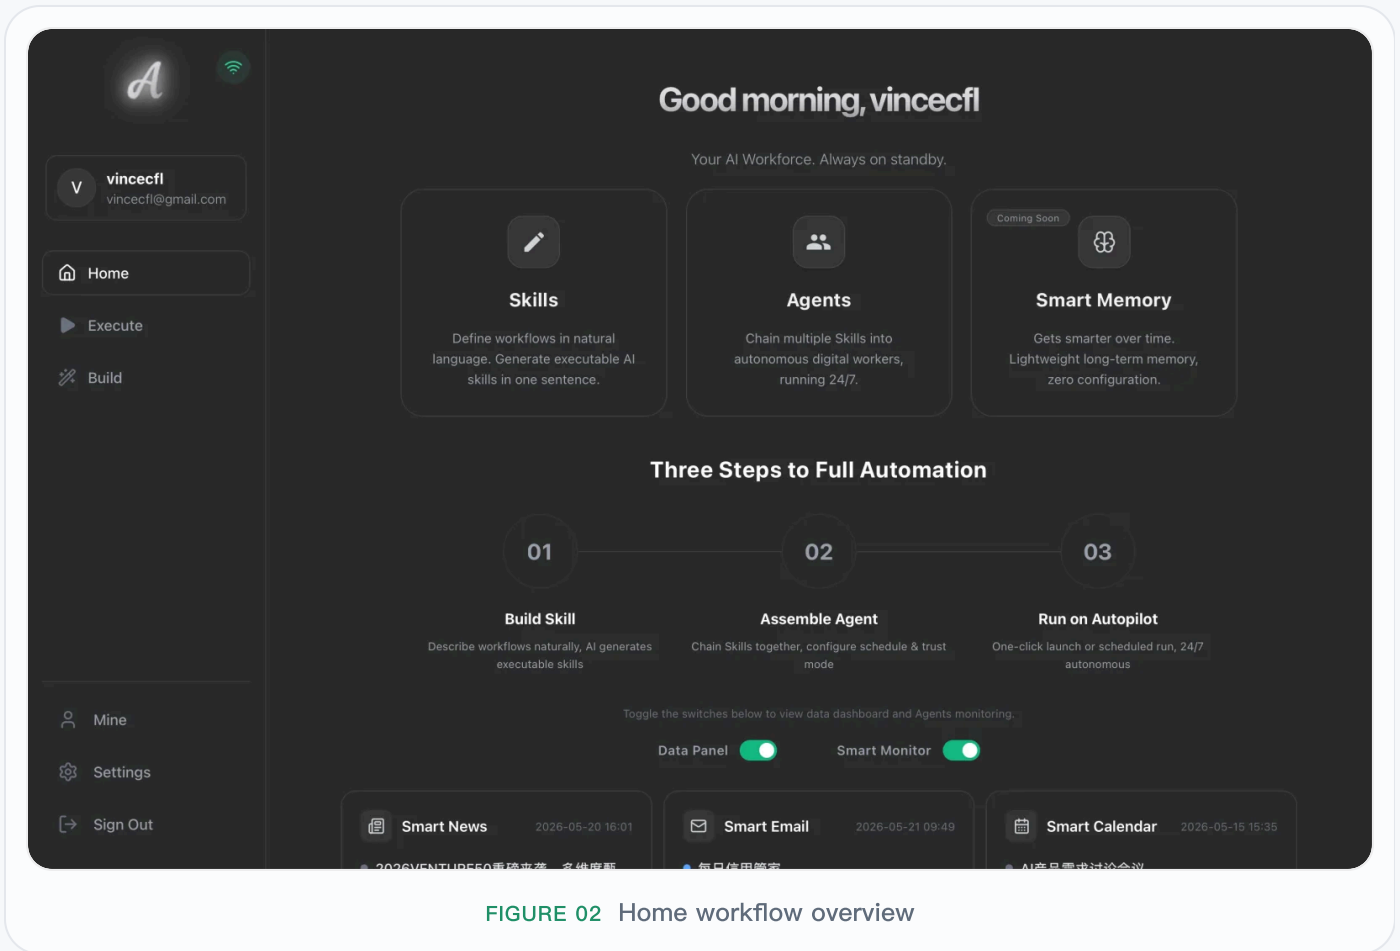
A

V vincecfl
vincecfl@gmail.com

Home
Execute
Build

Mine
Settings
Sign Out

Good morning, vincecfl

Your AI Workforce. Always on standby.

Skills
Define workflows in natural language. Generate executable AI skills in one sentence.

Agents
Chain multiple Skills into autonomous digital workers, running 24/7.

Coming Soon
Smart Memory
Gets smarter over time. Lightweight long-term memory, zero configuration.

Three Steps to Full Automation

01
Build Skill
Describe workflows naturally, AI generates executable skills

02
Assemble Agent
Chain Skills together, configure schedule & trust mode

03
Run on Autopilot
One-click launch or scheduled run, 24/7 autonomous

Toggle the switches below to view data dashboard and Agents monitoring.

Data Panel
Smart Monitor

Smart News 2026-05-20 16:01
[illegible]

Smart Email 2026-05-21 09:49
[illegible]

Smart Calendar 2026-05-15 15:35
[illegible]

FIGURE 02 Home workflow overview